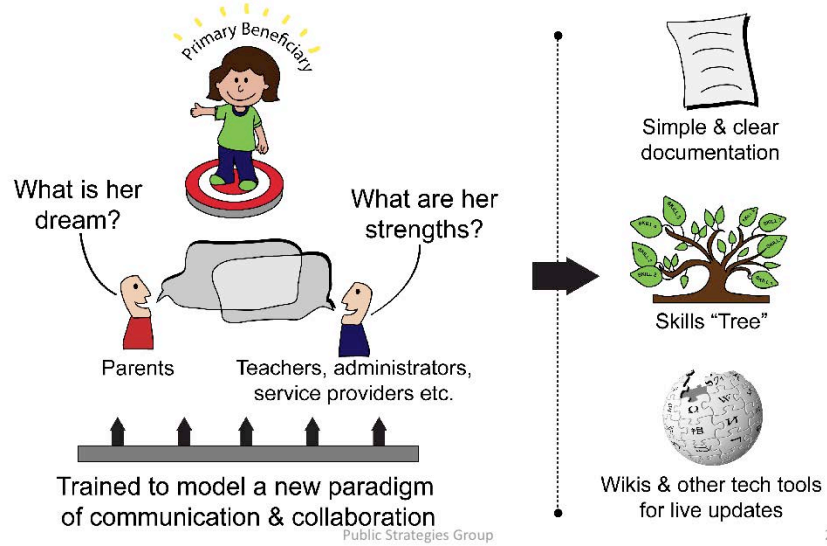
Primary Beneficiary

What is her dream?

What are her strengths?

Parents

Teachers, administrators, service providers etc.

Trained to model a new paradigm of communication & collaboration

Simple & clear documentation

SKILL SKILL SKILL SKILL SKILL SKILL SKILL

Skills “Tree”

Wikis & other tech tools for live updates

Public Strategies Group